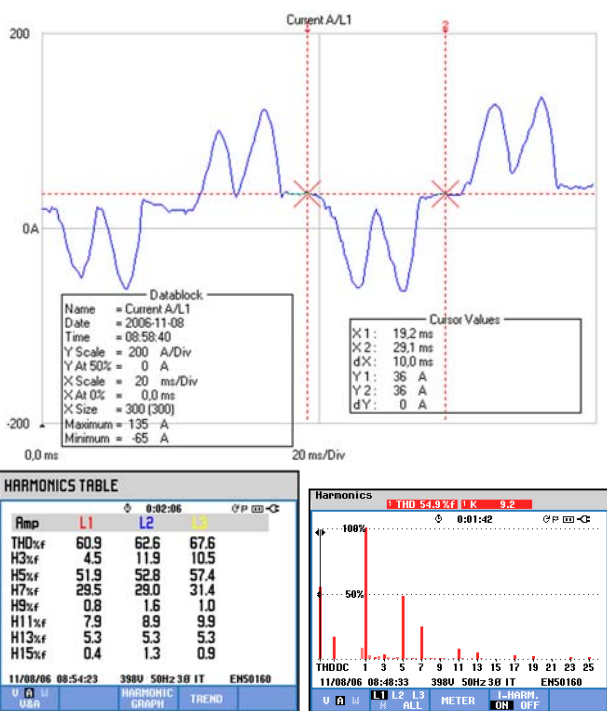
Current A/L1

1

2

200

0A

-200

0,0 ms

20 ms/Div

Datablock
Name = Current A/L1
Date = 2006-11-08
Time = 08:58:40
Y Scale = 200 A/Div
Y At 50% = 0 A
X Scale = 20 ms/Div
X At 0% = 0,0 ms
X Size = 300 (300)
Maximum = 135 A
Minimum = -65 A

Cursor Values
X1: 19,2 ms
X2: 29,1 ms
dX: 10,0 ms
Y1: 36 A
Y2: 36 A
dY: 0 A

HARMONICS TABLE
0:02:06

| Amp | L1 | L2 | L3 |
|---|---|---|---|
| THD%f | 60.9 | 62.6 | 67.6 |
| H3%f | 4.5 | 11.9 | 10.5 |
| H5%f | 51.9 | 52.8 | 57.4 |
| H7%f | 29.5 | 29.0 | 31.4 |
| H9%f | 0.8 | 1.6 | 1.0 |
| H11%f | 7.9 | 8.9 | 9.9 |
| H13%f | 5.3 | 5.3 | 5.3 |
| H15%f | 0.4 | 1.3 | 0.9 |

11/08/06 08:54:23 398V 50Hz 3Ø IT EN50160

V A W V&A | HARMONIC GRAPH | TREND

Harmonics
1 THD 54.9%f 1 K 9.2
0:01:42
100%
50%
THDDC 1 3 5 7 9 11 13 15 17 19 21 23 25
11/08/06 08:48:33 398V 50Hz 3Ø IT EN50160

V A W | L1 L2 L3 N ALL | METER | I-HARM. ON OFF